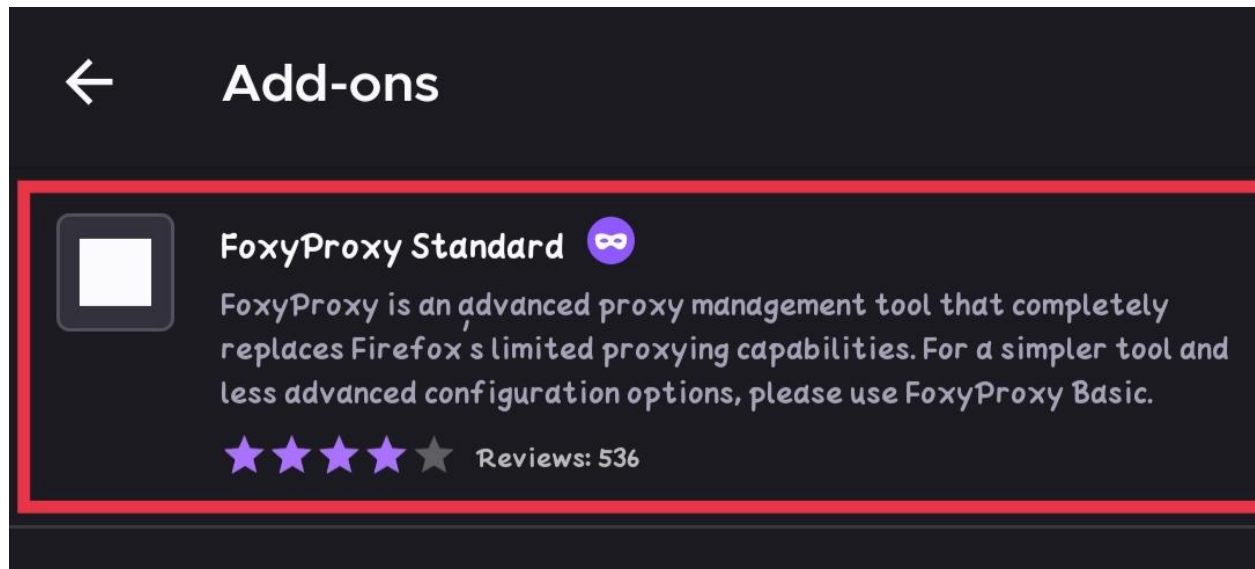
Add-ons

FoxyProxy Standard

FoxyProxy is an advanced proxy management tool that completely replaces Firefox's limited proxying capabilities. For a simpler tool and less advanced configuration options, please use FoxyProxy Basic.

Reviews: 536